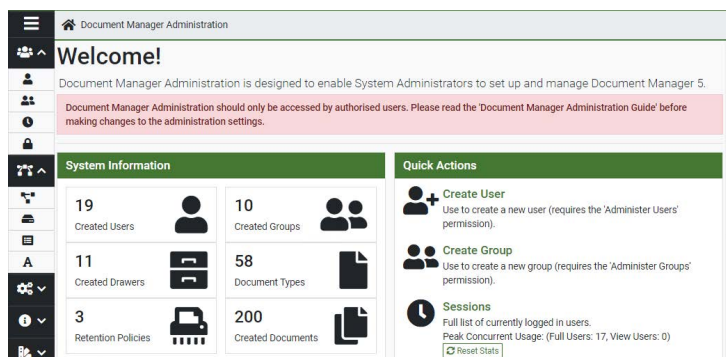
Document Manager Administration

Welcome!

Document Manager Administration is designed to enable System Administrators to set up and manage Document Manager 5.

Document Manager Administration should only be accessed by authorised users. Please read the 'Document Manager Administration Guide' before making changes to the administration settings.

System Information

19
Created Users

10
Created Groups

11
Created Drawers

58
Document Types

3
Retention Policies

200
Created Documents

Quick Actions

Create User
Use to create a new user (requires the 'Administer Users' permission).

Create Group
Use to create a new group (requires the 'Administer Groups' permission).

Sessions
Full list of currently logged in users.
Peak Concurrent Usage: (Full Users: 17, View Users: 0)
Reset Stats

A